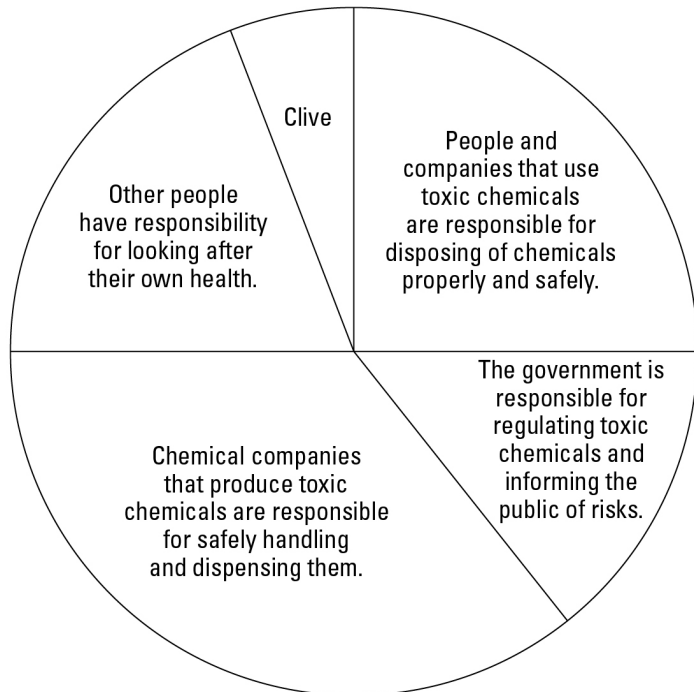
Clive

People and companies that use toxic chemicals are responsible for disposing of chemicals properly and safely.

Other people have responsibility for looking after their own health.

The government is responsible for regulating toxic chemicals and informing the public of risks.

Chemical companies that produce toxic chemicals are responsible for safely handling and dispensing them.